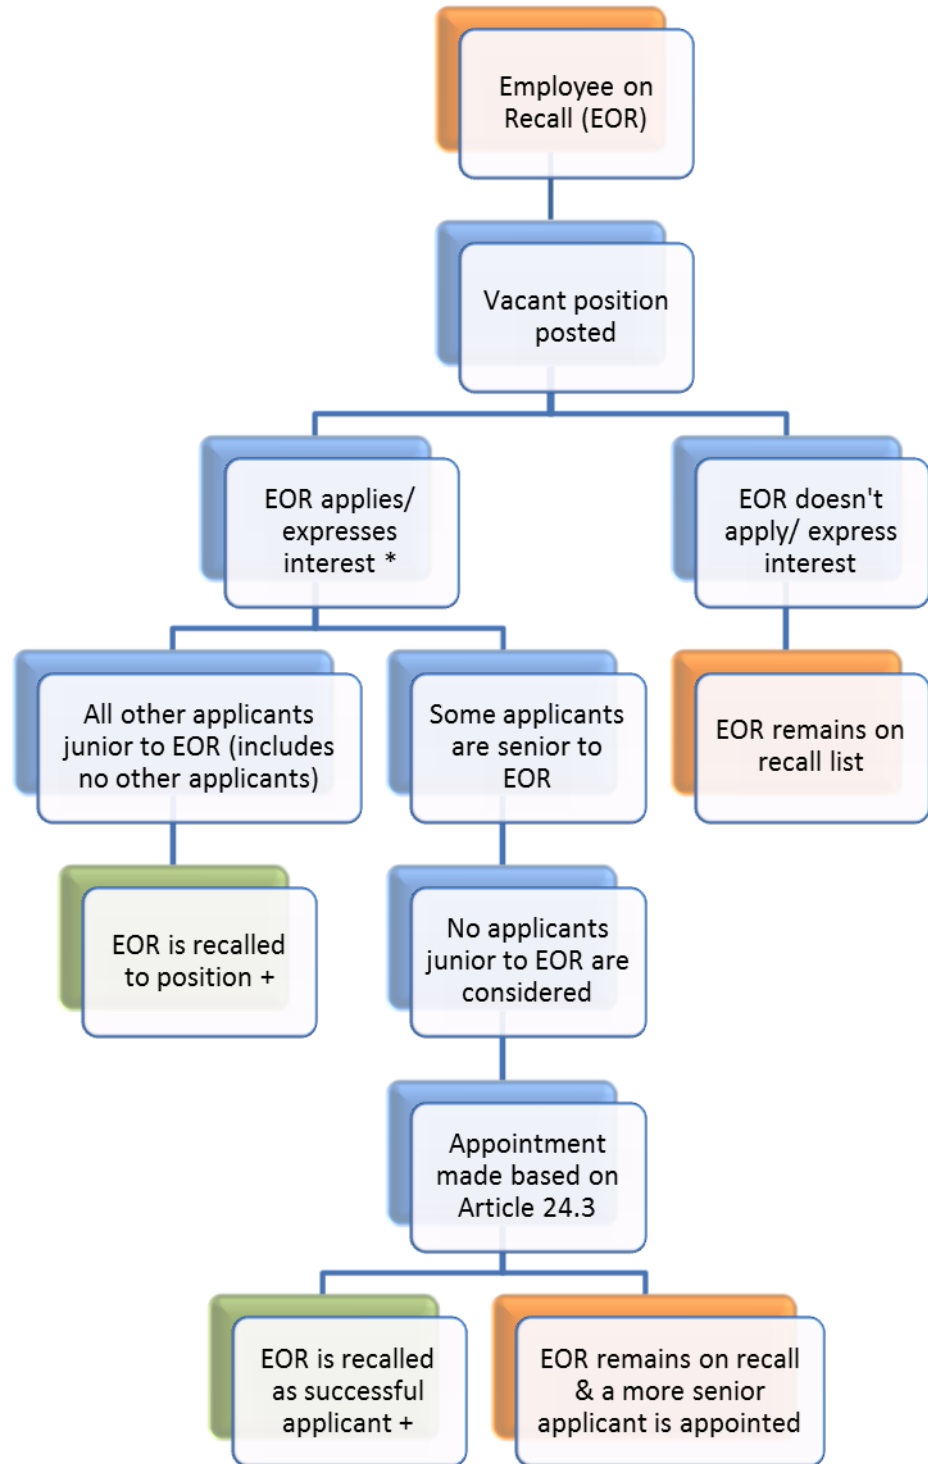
Employee on Recall (EOR)

Vacant position posted

EOR applies/ expresses interest *

EOR doesn't apply/ express interest

All other applicants junior to EOR (includes no other applicants)

Some applicants are senior to EOR

EOR remains on recall list

EOR is recalled to position +

No applicants junior to EOR are considered

Appointment made based on Article 24.3

EOR is recalled as successful applicant +

EOR remains on recall & a more senior applicant is appointed